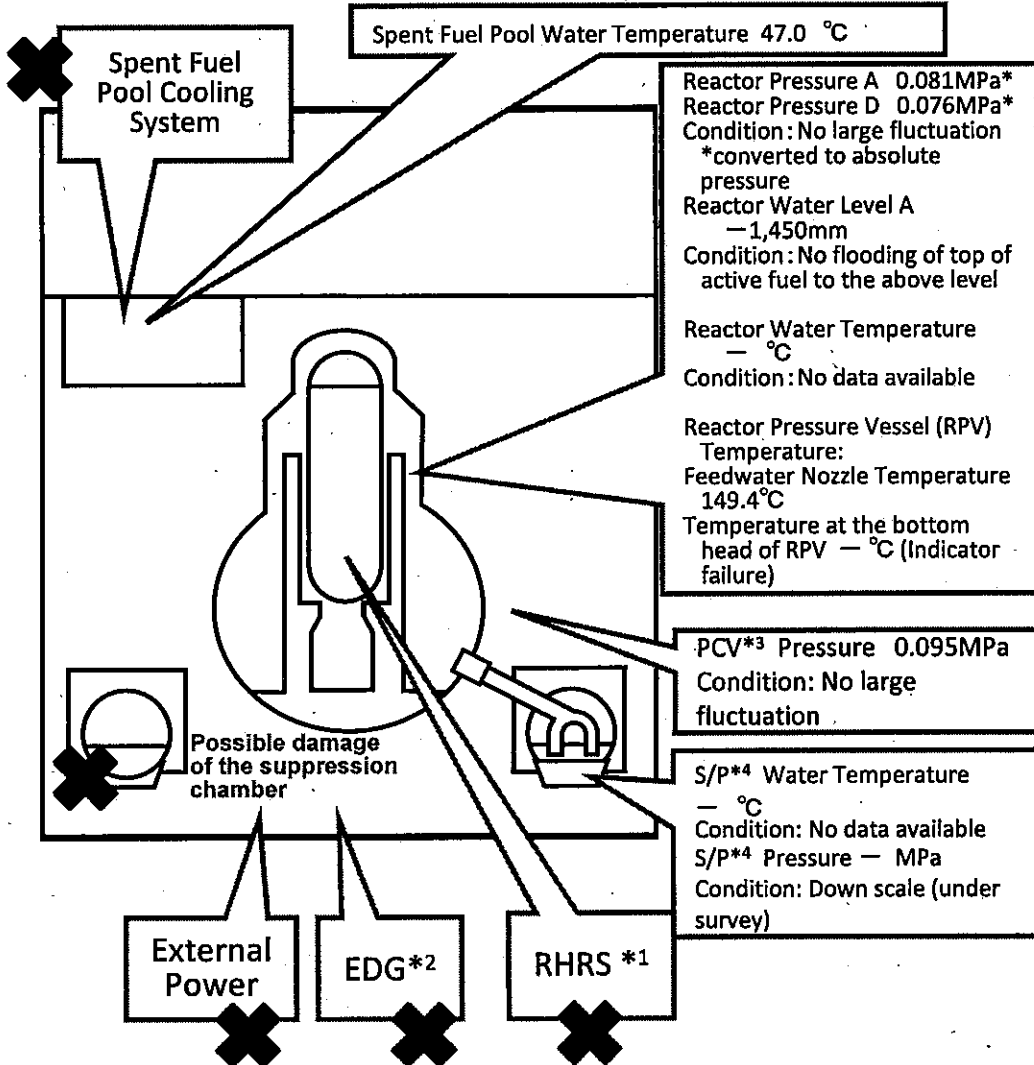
Spent Fuel Pool Water Temperature 47.0 ℃

Spent Fuel Pool Cooling System

Reactor Pressure A 0.081MPa*
Reactor Pressure D 0.076MPa*
Condition: No large fluctuation
*converted to absolute pressure
Reactor Water Level A
−1,450mm
Condition: No flooding of top of active fuel to the above level

Reactor Water Temperature
− ℃
Condition: No data available

Reactor Pressure Vessel (RPV) Temperature:
Feedwater Nozzle Temperature 149.4℃
Temperature at the bottom head of RPV − ℃ (Indicator failure)

PCV*³ Pressure 0.095MPa
Condition: No large fluctuation

Possible damage of the suppression chamber

S/P*⁴ Water Temperature
− ℃
Condition: No data available
S/P*⁴ Pressure − MPa
Condition: Down scale (under survey)

External Power

EDG*²

RHRS *¹